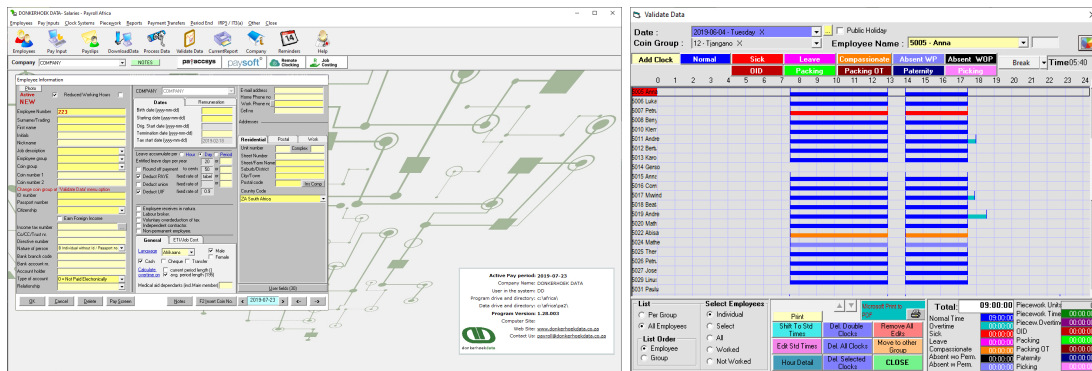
DONKERHOEK DATA: Salaries - Payroll Africa

Employees Pay Inputs Clock Systems Piecework Reports Payment Transfers Period End IRP5 / IT3(a) Other Close

Employees Pay Input Payslips DownloadData Process Data Validate Data CurrentReport Company Reminders Help

Company COMPANY NOTES paysoft Remote Clocking Job Costing

Employee Information

Active Reduced Working Hours
NEW
Employee Number 223
Surname/Trading
First name
Initials
Nickname
Job description
Employee group
Cost group
Cost number 1
Cost number 2
Change cost group of Validate Data menu option
ID number
Passport number
Citizenship
Earn Foreign Income
Income tax number
Co/CC/Trust no
Directive number
Nature of person
Bank branch code
Bank account nr
Account holder
Type of account 0 = Not Paid Electronically
Relationship

OK Cancel Delete Pay Screen

COMPANY COMPANY
Dates Remuneration
Birth date (yyyy-mm-dd)
Starting date (yyyy-mm-dd)
Orig. Start date (yyyy-mm-dd)
Termination date (yyyy-mm-dd)
Tax start date (yyyy-mm-dd)

Leave accumulate per Hour Day Period
Entitled leave days per year
Round off payment
Deduct PAYE
Deduct union
Deduct UIF

Employee receives in natura
Labour broker
Voluntary overdeduction of tax
Independent contractor
Nonpermanent employee

General ETI/Job Cost
Language Afrikaans Male Female
Cash Cheque Transfer
Calculate overtime on
Medical aid dependants (Incl.Main member)

Notes F2 Insert Cost No 2019-07-23

E-Mail address
Home Phone no
Work Phone no
Cell no
Addresses
Residential Postal Work
Unit number Complex
Street Number
Street/Farm Name
Suburb/District
City/Town
Postal code Ins Comp
Country Code
ZA South Africa
User fields (30)

Active Pay period: 2019-07-23
Company name: DONKERHOEK DATA
User in the system: OD
Program drive and directory: c:\africa\
Data drive and directory: c:\africa\pe2\
Program Version: 1.28.003
Computer Site:
Web Site: www.donkerhoekdata.co.za
Contact Us: payroll@donkerhoekdata.co.za
donkerhoekdata

Validate Data

Date : 2019-06-04 - Tuesday Public Holiday
Coin Group : 12 - Tjangano Employee Name : 5005 - Anna

Add Clock Normal Sick Leave Compassionate Absent WP Absent WOP Break Time 05:40
OID Packing Packing OT Paternity Picking

0 1 2 3 4 5 6 7 8 9 10 11 12 13 14 15 16 17 18 19 20 21 22 23

5005 Anna
5006 Luke
5007 Petru
5008 Berry
5010 Klem
5011 Andre
5012 Berti
5013 Karo
5014 Gerso
5015 Anne
5016 Corm
5017 Maund
5018 Beati
5019 Andre
5020 Math
5022 Abisa
5024 Mathe
5025 Ther
5026 Petru
5027 Jose
5029 Linus
5031 Paula

List
Per Group
All Employees
List Order
Employee
Group
Select Employees
Individual
Select
All
Worked
Not Worked

Print
Shift To Std Times
Edit Std Times
Hour Detail
Del. Double Clocks
Del. All Clocks
Del. Selected Clocks
Microsoft Print to PDF
Remove All Edits
Move to other Group
CLOSE

Total: 09:00:00
Normal Time 09:00:00
Overtime 00:00:00
Sick 00:00:00
Leave 00:00:00
Compassionate 00:00:00
Absent wo Perm. 00:00:00
Absent w Perm. 00:00:00
Piecework Units 00:00:00
Piecework Time 00:00:00
Piecework Overtime 00:00:00
OID 00:00:00
Packing 00:00:00
Packing OT 00:00:00
Paternity 00:00:00
Picking 00:00:00